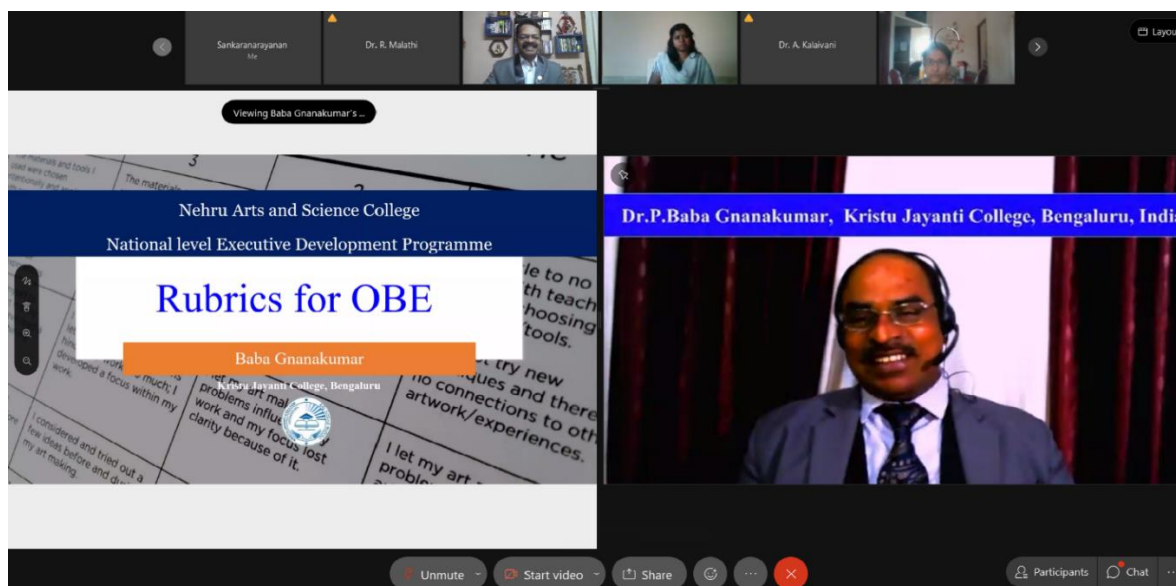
Sankaranarayanan
Me

Dr. R. Malathi

Dr. A. Kalaivani

Layou

Viewing Baba Gnanakumar's ...

Nehru Arts and Science College
National level Executive Development Programme

Rubrics for OBE

Baba Gnanakumar

Kristu Jayanti College, Bengaluru

3
The materials
le to no
th teach
hoosing
tools.
try new
niques and there
no connections to oth
artwork/experiences.
I let my art
problems influ
work and my focus lost
clarity because of it.
developed a focus within my work.
I considered and tried out a few ideas before and during my art making.

Dr.P.Baba Gnanakumar, Kristu Jayanti College, Bengaluru, Indi

Unmute
Start video
Share
Participants
Chat